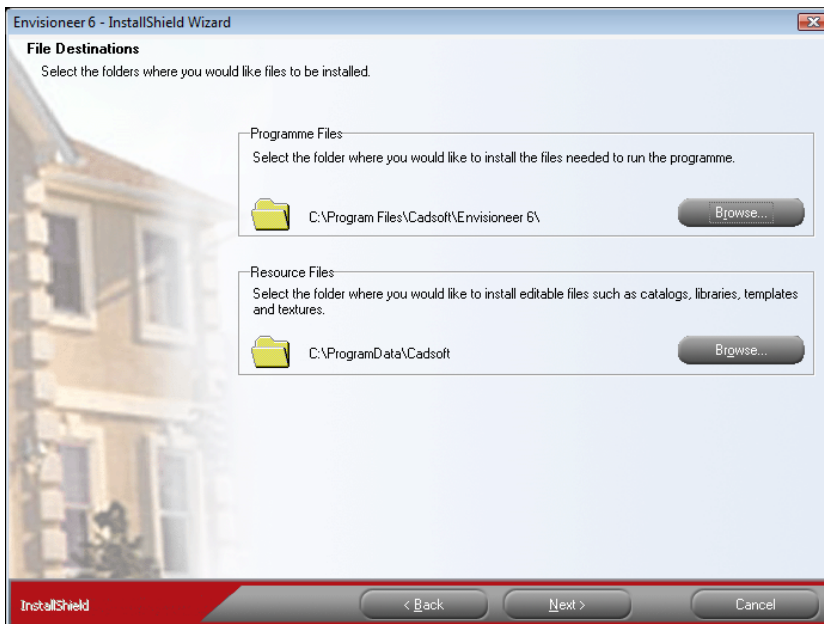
Envisioneer 6 - InstallShield Wizard

File Destinations

Select the folders where you would like files to be installed.

Programme Files

Select the folder where you would like to install the files needed to run the programme.

C:\Program Files\Cadsoft\Envisioneer 6\

Browse...

Resource Files

Select the folder where you would like to install editable files such as catalogs, libraries, templates and textures.

C:\ProgramData\Cadsoft

Browse...

InstallShield

< Back

Next >

Cancel